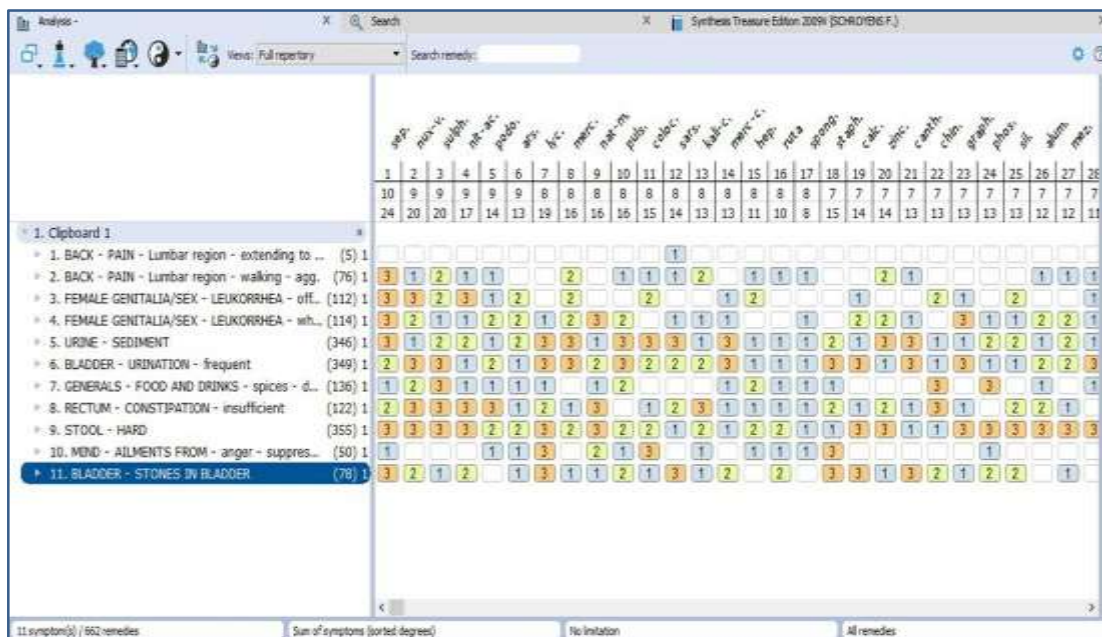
Analysis - X Search X Synthesis Treasure Edition 2009V (SCHROYENS F.)

Views: Full repertory Search remedy:

| | sep. | nux-v. | sulph. | nit-ac. | podo. | ars. | lyc. | merc. | nat-m. | puls. | coloc. | sars. | kali-c. | merc-c. | hep. | ruta | spong. | staph. | calc. | zinc. | canth. | chin. | graph. | phos. | sil. | alum. | mez. |
|---|---|---|---|---|---|---|---|---|---|---|---|---|---|---|---|---|---|---|---|---|---|---|---|---|---|---|---|
| | 1 | 2 | 3 | 4 | 5 | 6 | 7 | 8 | 9 | 10 | 11 | 12 | 13 | 14 | 15 | 16 | 17 | 18 | 19 | 20 | 21 | 22 | 23 | 24 | 25 | 26 | 27 |
| | 10 | 9 | 9 | 9 | 9 | 9 | 8 | 8 | 8 | 8 | 8 | 8 | 8 | 8 | 8 | 8 | 8 | 7 | 7 | 7 | 7 | 7 | 7 | 7 | 7 | 7 | 7 |
| | 24 | 20 | 20 | 17 | 14 | 13 | 19 | 16 | 16 | 16 | 15 | 14 | 13 | 13 | 11 | 10 | 8 | 15 | 14 | 14 | 13 | 13 | 13 | 13 | 13 | 12 | 12 |

1. Clipboard 1
1. BACK - PAIN - Lumbar region - extending to ... (5) 1
2. BACK - PAIN - Lumbar region - walking - agg. (76) 1
3. FEMALE GENITALIA/SEX - LEUKORRHEA - off... (112) 1
4. FEMALE GENITALIA/SEX - LEUKORRHEA - wh... (114) 1
5. URINE - SEDIMENT (346) 1
6. BLADDER - URINATION - frequent (349) 1
7. GENERALS - FOOD AND DRINKS - spices - d... (136) 1
8. RECTUM - CONSTIPATION - insufficient (122) 1
9. STOOL - HARD (355) 1
10. MIND - AILMENTS FROM - anger - suppres... (50) 1
11. BLADDER - STONES IN BLADDER (78) 1

11 symptom(s) / 662 remedies | Sum of symptoms (sorted degrees) | No limitation | All remedies